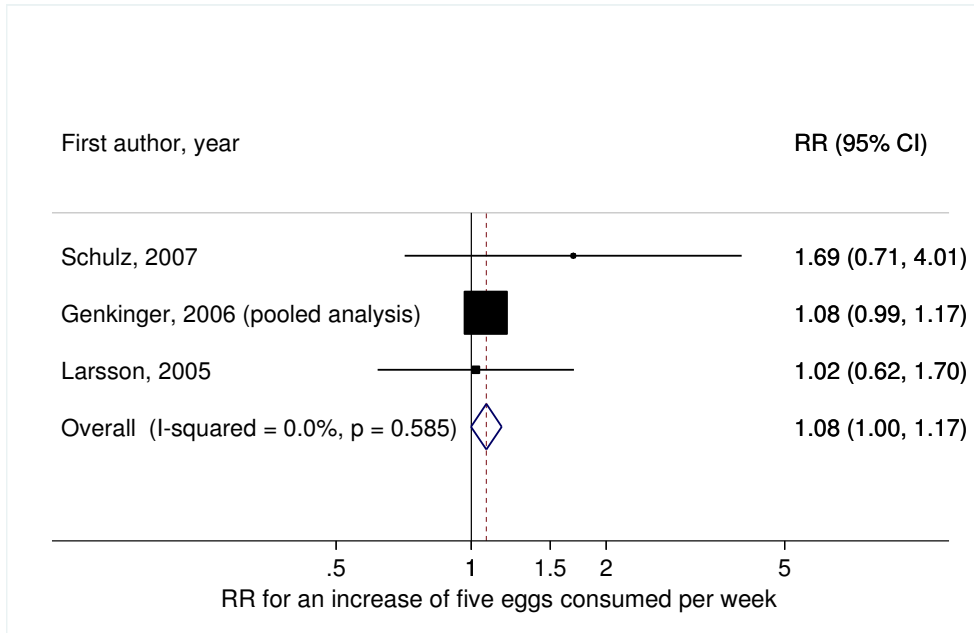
First author, year

RR (95% CI)

Schulz, 2007

1.69 (0.71, 4.01)

Genkinger, 2006 (pooled analysis)

1.08 (0.99, 1.17)

Larsson, 2005

1.02 (0.62, 1.70)

Overall (I-squared = 0.0%, p = 0.585)

1.08 (1.00, 1.17)

.5 1 1.5 2 5

RR for an increase of five eggs consumed per week